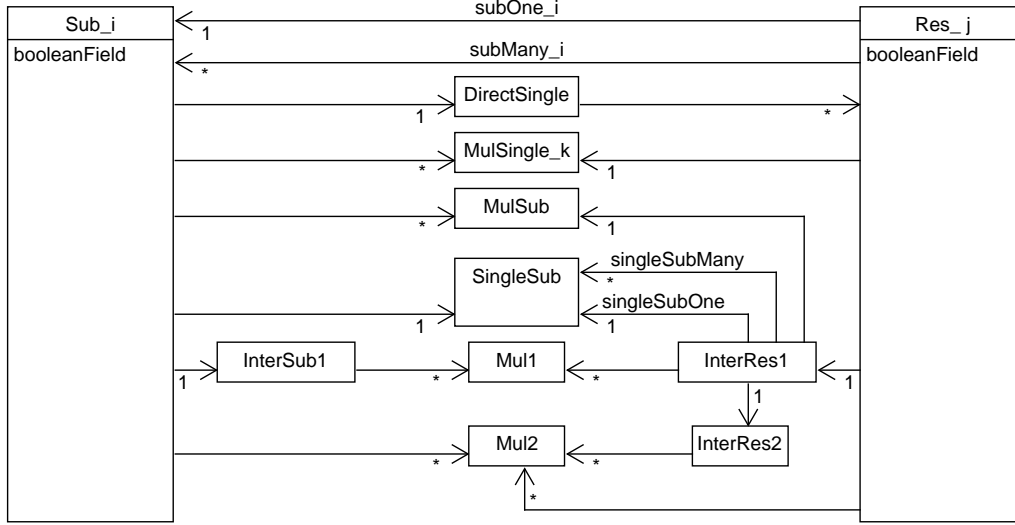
Sub_i
booleanField

subOne_i
1
subMany_i
*

Res_ j
booleanField

DirectSingle
1
*

MulSingle_k
*
1

MulSub
*
1

SingleSub
singleSubMany
*
singleSubOne
1
1

InterSub1
1
Mul1
*
*
InterRes1
1
1

Mul2
*
*
InterRes2
*